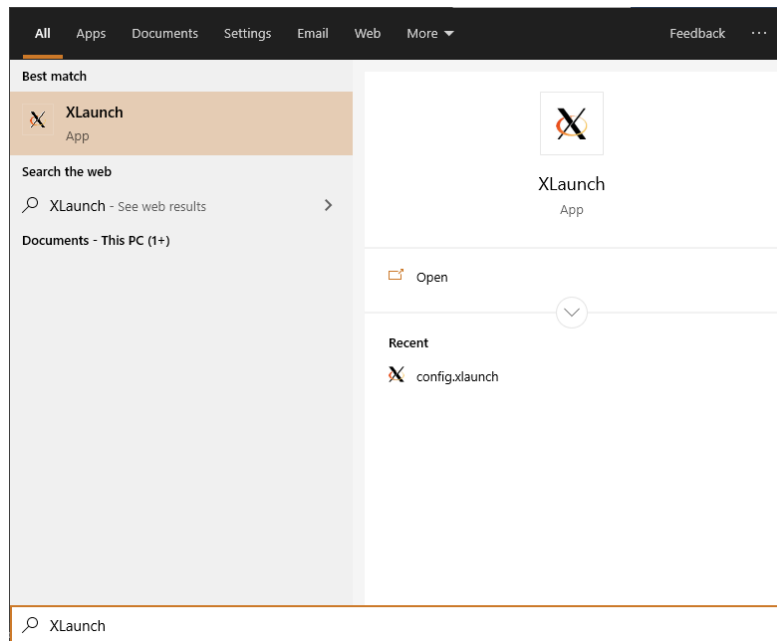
All Apps Documents Settings Email Web More ▾ Feedback ···

Best match

XLaunch
App

Search the web

XLaunch - See web results

Documents - This PC (1+)

XLaunch
App

Open

Recent

config.xlaunch

XLaunch